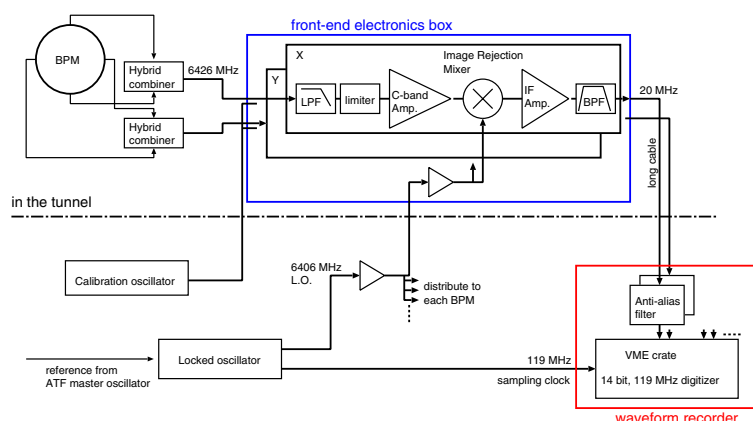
front-end electronics box

BPM

Hybrid combiner

6426 MHz

Hybrid combiner

X

Y

Image Rejection Mixer

LPF

limiter

C-band Amp.

IF Amp.

BPF

20 MHz

long cable

in the tunnel

Calibration oscillator

6406 MHz L.O.

distribute to each BPM

Anti-alias filter

VME crate

14 bit, 119 MHz digitizer

reference from ATF master oscillator

Locked oscillator

119 MHz

sampling clock

waveform recorder